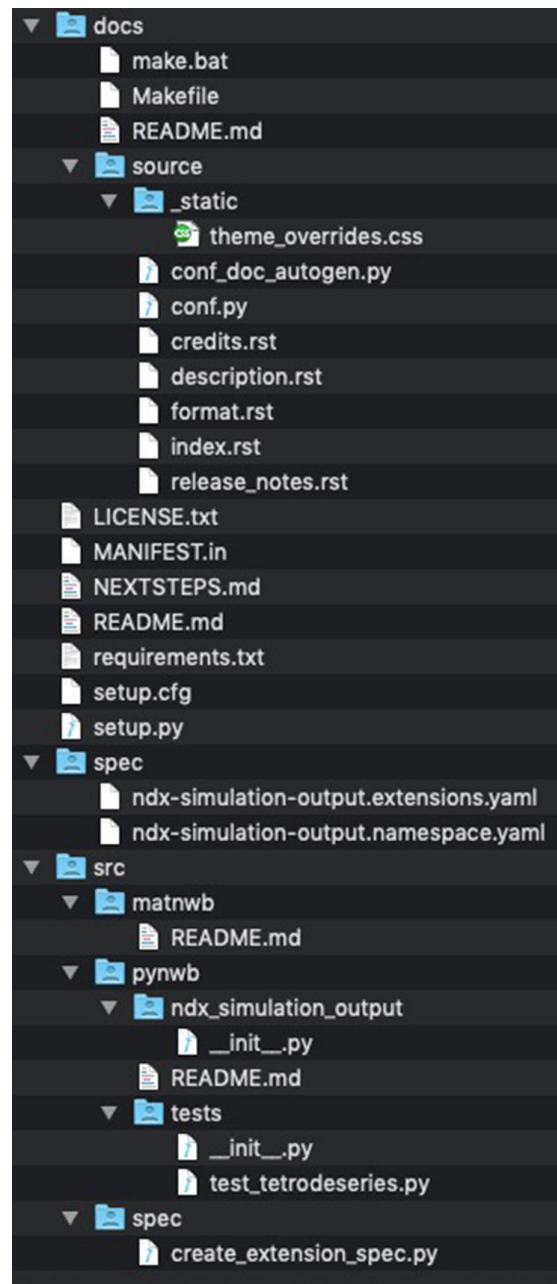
docs
make.bat
Makefile
README.md
source
_static
theme_overrides.css
conf_doc_autogen.py
conf.py
credits.rst
description.rst
format.rst
index.rst
release_notes.rst
LICENSE.txt
MANIFEST.in
NEXTSTEPS.md
README.md
requirements.txt
setup.cfg
setup.py
spec
ndx-simulation-output.extensions.yaml
ndx-simulation-output.namespace.yaml
src
matnwb
README.md
pynwb
ndx_simulation_output
__init__.py
README.md
tests
__init__.py
test_tetrodeseries.py
spec
create_extension_spec.py